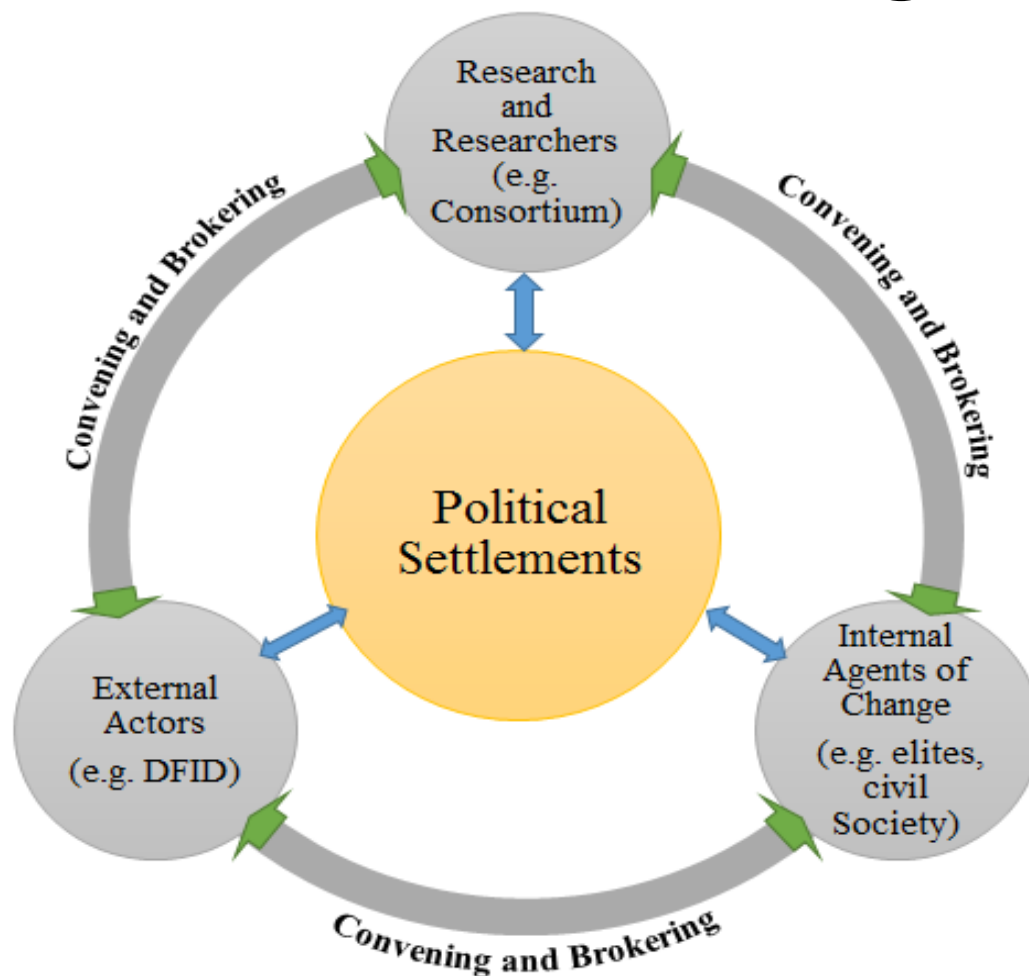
Research and Researchers (e.g. Consortium)

Convening and Brokering

Convening and Brokering

Political Settlements

External Actors (e.g. DFID)

Internal Agents of Change (e.g. elites, civil Society)

Convening and Brokering